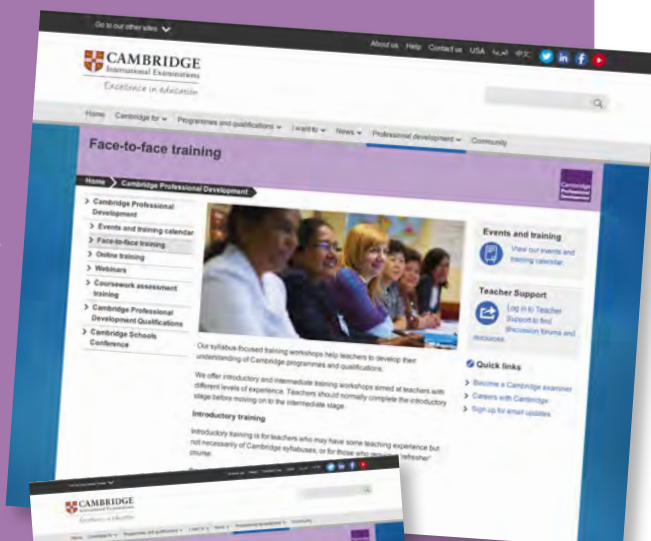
Go to our other sites

About us Help Contact us USA العربية 中文

CAMBRIDGE
International Examinations
Excellence in education

Home Cambridge for Programmes and qualifications I want to News Professional development Community

Face-to-face training

Home Cambridge Professional Development

Cambridge Professional Development

> Cambridge Professional Development
> Events and training calendar
> Face-to-face training
> Online training
> Webinars
> Coursework assessment training
> Cambridge Professional Development Qualifications
> Cambridge Schools Conference

Our syllabus-focused training workshops help teachers to develop their understanding of Cambridge programmes and qualifications.

We offer introductory and intermediate training workshops aimed at teachers with different levels of experience. Teachers should normally complete the introductory stage before moving on to the intermediate stage.

Introductory training

Introductory training is for teachers who may have some teaching experience but not necessarily of Cambridge syllabuses, or for those who require a 'refresher' course.

Events and training
View our events and training calendar.

Teacher Support
Log in to Teacher Support to find discussion forums and resources.

Quick links
> Become a Cambridge examiner
> Careers with Cambridge
> Sign up for email updates

CAMBRIDGE
International Examinations
Excellence in education